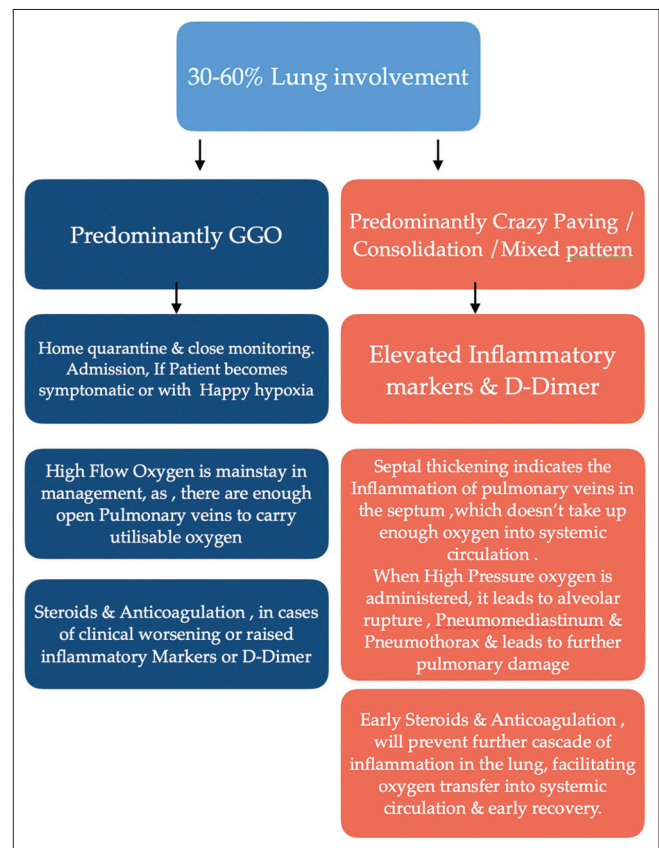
30-60% Lung involvement

Predominantly GGO

Home quarantine & close monitoring. Admission, If Patient becomes symptomatic or with Happy hypoxia

High Flow Oxygen is mainstay in management, as , there are enough open Pulmonary veins to carry utilisable oxygen

Steroids & Anticoagulation , in cases of clinical worsening or raised inflammatory Markers or D-Dimer

Predominantly Crazy Paving / Consolidation /Mixed pattern

Elevated Inflammatory markers & D-Dimer

Septal thickening indicates the Inflammation of pulmonary veins in the septum ,which doesn't take up enough oxygen into systemic circulation .
When High Pressure oxygen is administered, it leads to alveolar rupture , Pneumomediastinum & Pneumothorax & leads to further pulmonary damage

Early Steroids & Anticoagulation , will prevent further cascade of inflammation in the lung, facilitating oxygen transfer into systemic circulation & early recovery.